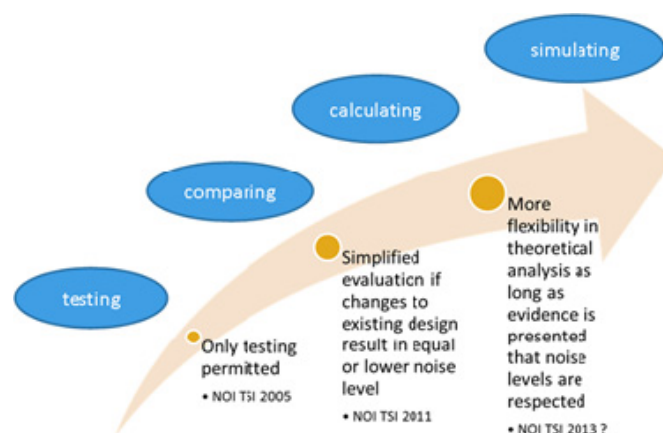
simulating

calculating

comparing

testing

Only testing permitted

• NOI TSI 2005

Simplified evaluation if changes to existing design result in equal or lower noise level

• NOI TSI 2011

More flexibility in theoretical analysis as long as evidence is presented that noise levels are respected

• NOI TSI 2013 ?